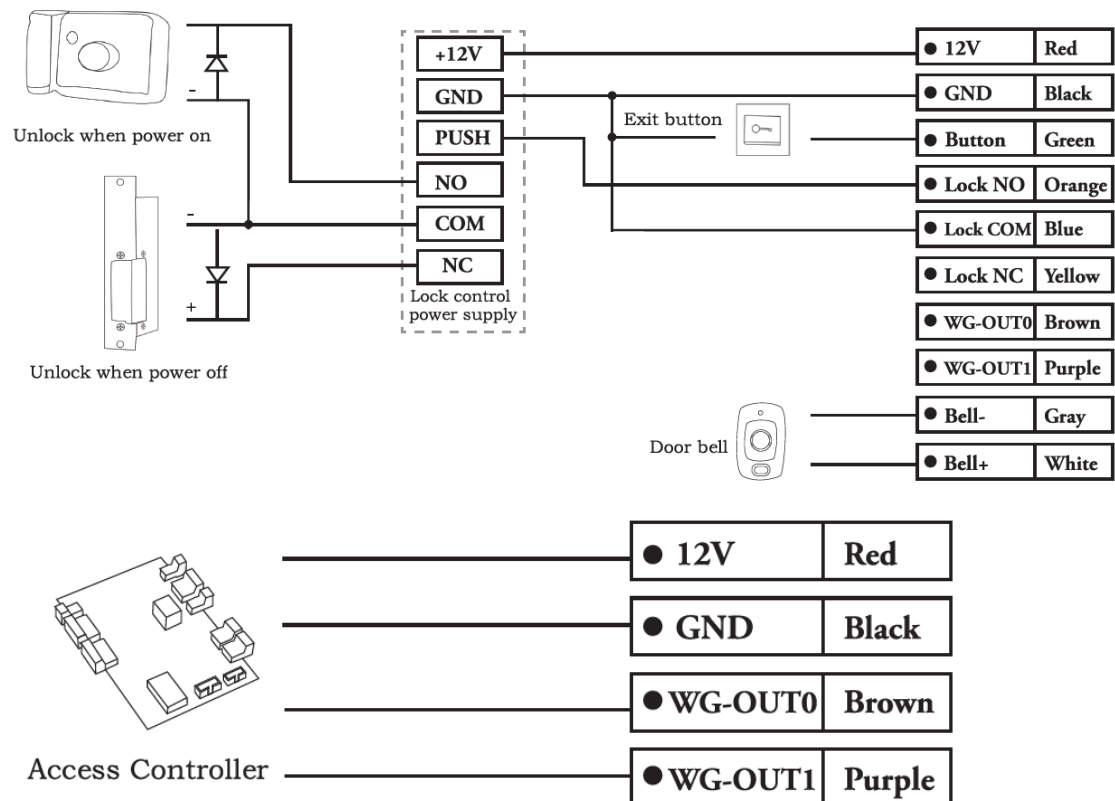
-

Unlock when power on

-

+

Unlock when power off

+12V
GND
PUSH
NO
COM
NC
Lock control power supply

Exit button

| ● 12V | Red |
|---|---|
| ● GND | Black |
| ● Button | Green |
| ● Lock NO | Orange |
| ● Lock COM | Blue |
| ● Lock NC | Yellow |
| ● WG-OUT0 | Brown |
| ● WG-OUT1 | Purple |
| ● Bell- | Gray |
| ● Bell+ | White |

Door bell

Access Controller

| ● 12V | Red |
|---|---|
| ● GND | Black |
| ● WG-OUT0 | Brown |
| ● WG-OUT1 | Purple |